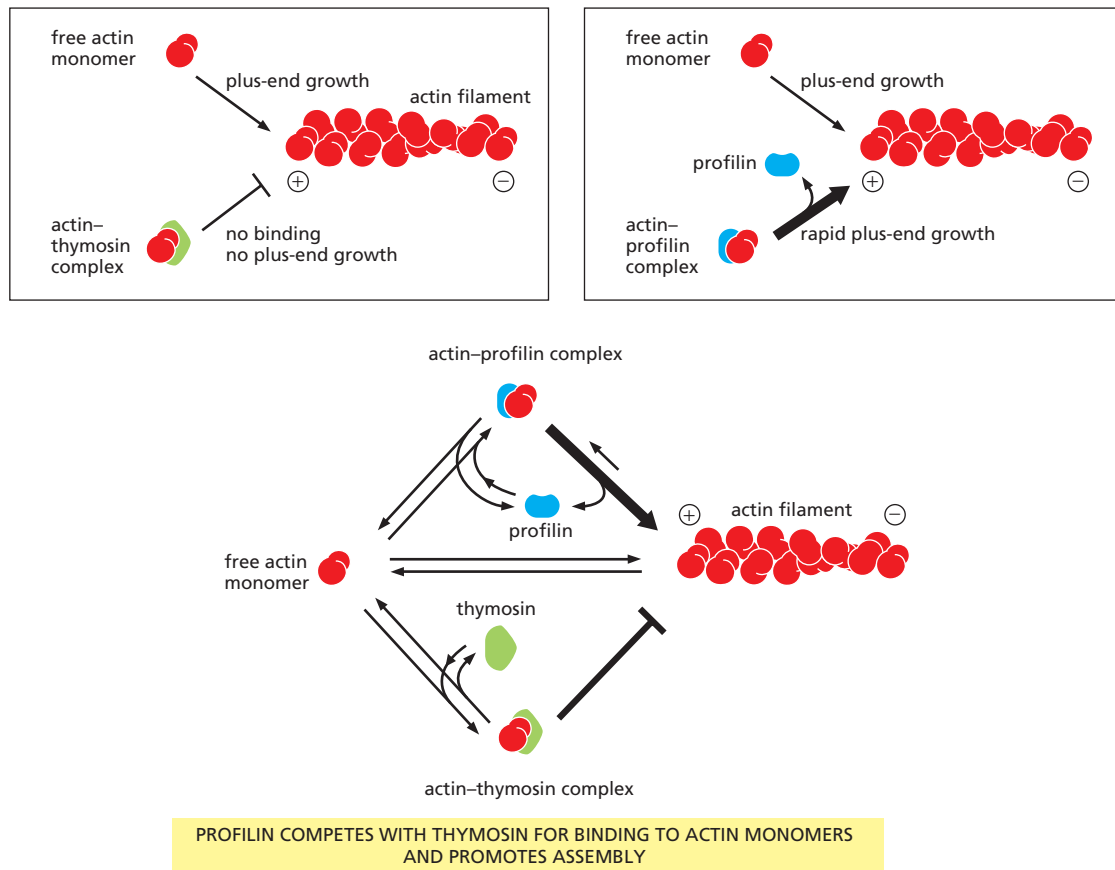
free actin monomer

plus-end growth

actin filament

$\oplus$

$\ominus$

actin–thymosin complex

no binding
no plus-end growth

free actin monomer

plus-end growth

profilin

$\oplus$

$\ominus$

actin–profilin complex

rapid plus-end growth

actin–profilin complex

profilin

$\oplus$

actin filament

$\ominus$

free actin monomer

thymosin

actin–thymosin complex

PROFILIN COMPETES WITH THYMOSIN FOR BINDING TO ACTIN MONOMERS AND PROMOTES ASSEMBLY